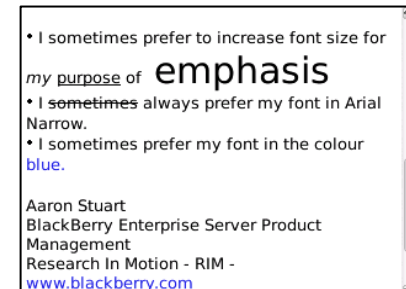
• I sometimes prefer to increase font size for *my* purpose of emphasis

• I ~~sometimes~~ always prefer my font in Arial Narrow.

• I sometimes prefer my font in the colour blue.

Aaron Stuart
BlackBerry Enterprise Server Product Management
Research In Motion - RIM -
www.blackberry.com